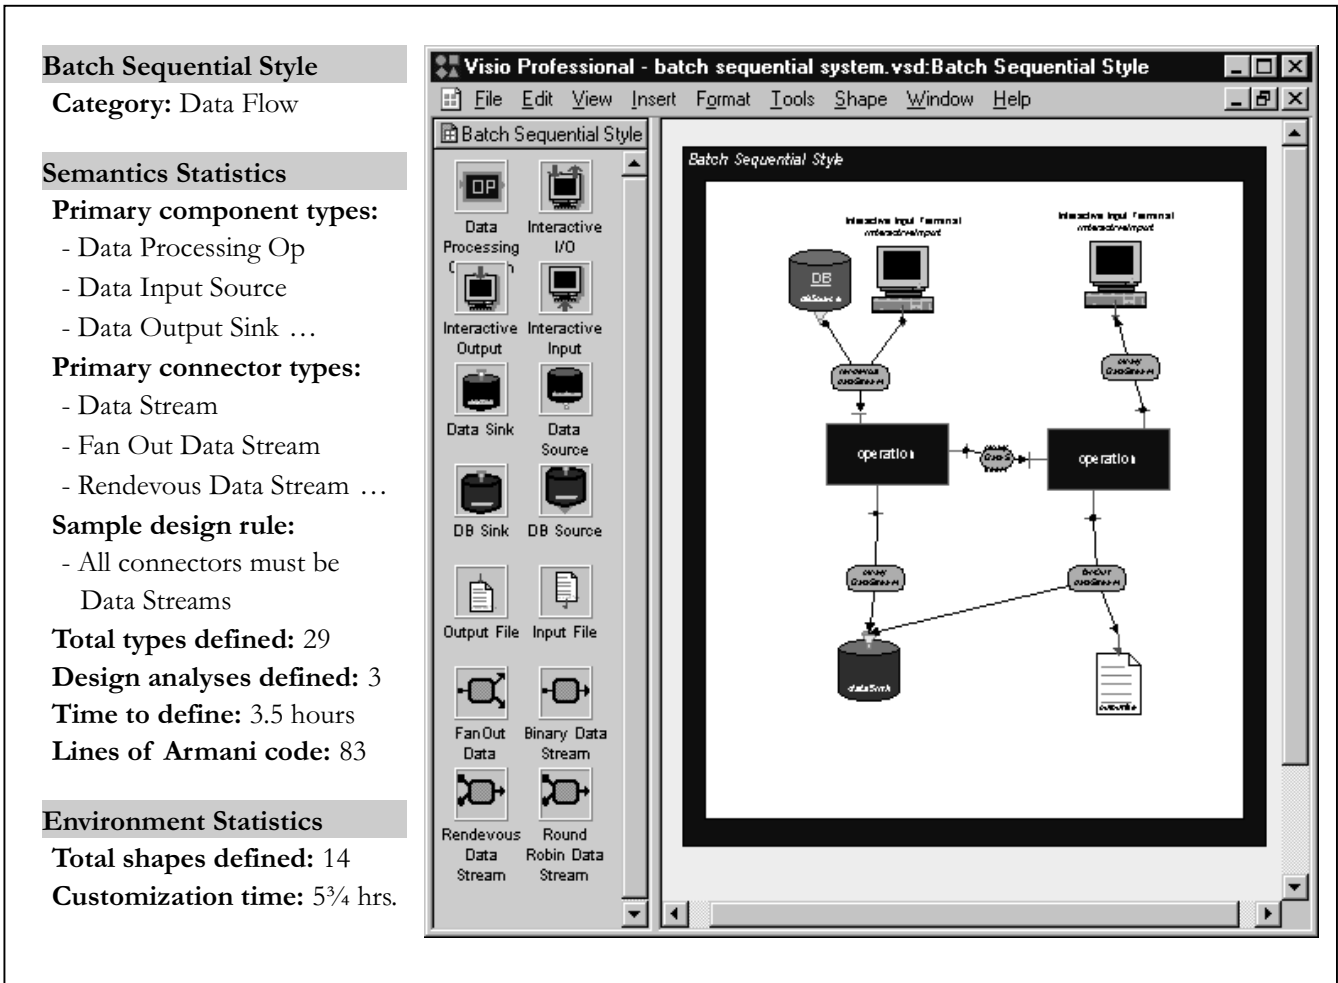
**Batch Sequential Style**
**Category:** Data Flow

**Semantics Statistics**
**Primary component types:**
- Data Processing Op
- Data Input Source
- Data Output Sink …
**Primary connector types:**
- Data Stream
- Fan Out Data Stream
- Rendevous Data Stream …
**Sample design rule:**
- All connectors must be Data Streams
**Total types defined:** 29
**Design analyses defined:** 3
**Time to define:** 3.5 hours
**Lines of Armani code:** 83

**Environment Statistics**
**Total shapes defined:** 14
**Customization time:** 5¾ hrs.

Visio Professional - batch sequential system.vsd:Batch Sequential Style
File Edit View Insert Format Tools Shape Window Help

Batch Sequential Style
OP
Data Processing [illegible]
Interactive I/O
Interactive Output
Interactive Input
Data Sink
Data Source
DB Sink
DB Source
Output File
Input File
FanOut Data
Binary Data Stream
Rendevous Data Stream
Round Robin Data Stream

Batch Sequential Style
Interactive Input Terminal
interactiveInput
Interactive Input Terminal
interactiveInput
DB
dbSource
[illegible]
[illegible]
operation
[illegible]
operation
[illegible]
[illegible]
dataSink
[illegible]